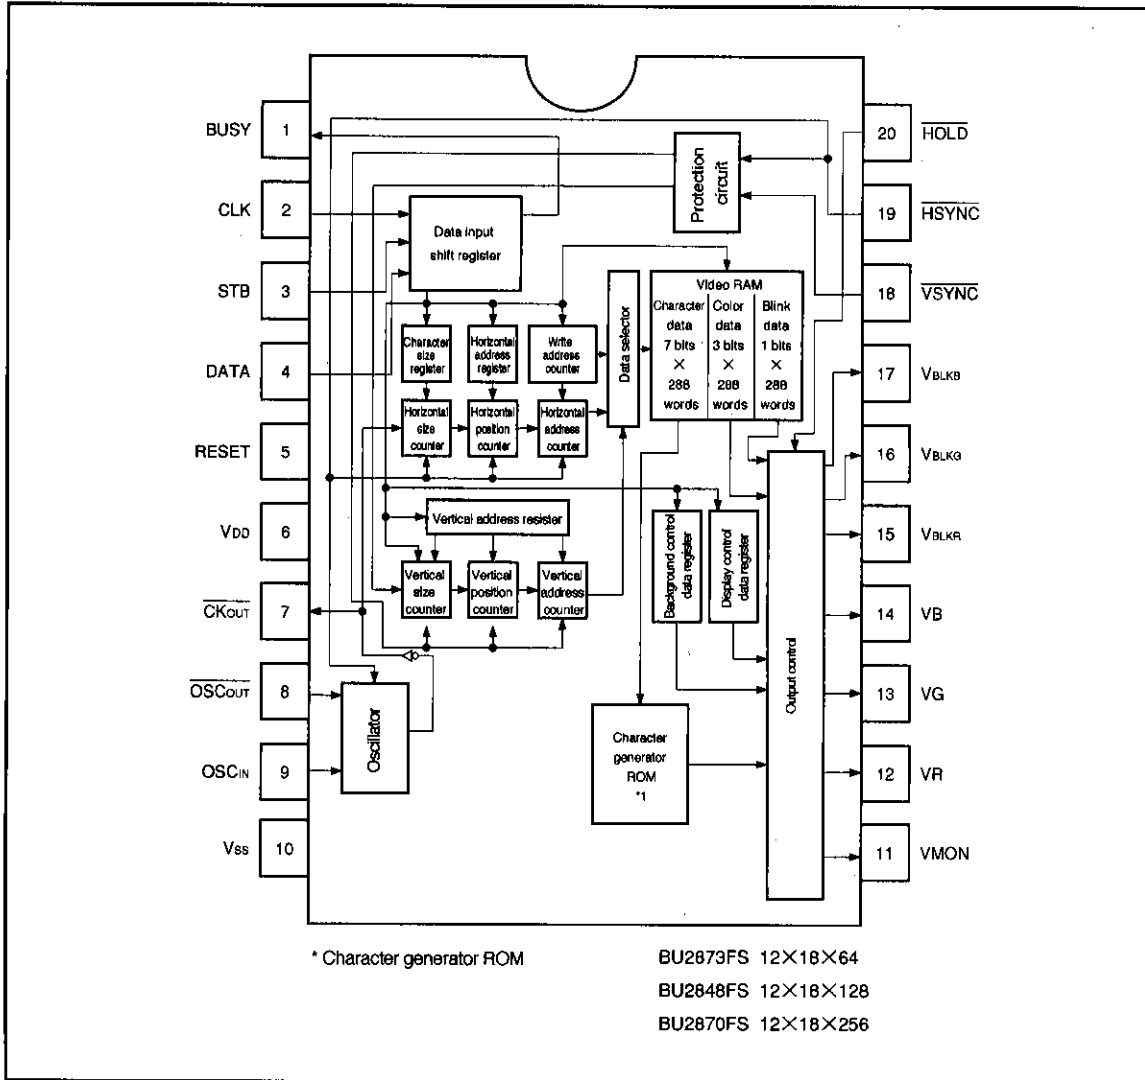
BUSY 1
CLK 2
STB 3
DATA 4
RESET 5
VDD 6
$\overline{CK_{OUT}}$ 7
$\overline{OSC_{OUT}}$ 8
$OSC_{IN}$ 9
Vss 10

20 $\overline{HOLD}$
19 $\overline{HSYNC}$
18 $\overline{VSYNC}$
17 $V_{BLKB}$
16 $V_{BLKG}$
15 $V_{BLKR}$
14 VB
13 VG
12 VR
11 VMON

Protection circuit

Data input shift register

Video RAM
Character data 7 bits × 288 words
Color data 3 bits × 288 words
Blink data 1 bits × 288 words

Data selector

Character size register
Horizontal address register
Write address counter

Horizontal size counter
Horizontal position counter
Horizontal address counter

Vertical address resister

Vertical size counter
Vertical position counter
Vertical address counter

Background control data register
Display control data register

Output control

Oscillator

Character generator ROM *1

* Character generator ROM

BU2873FS 12×18×64
BU2848FS 12×18×128
BU2870FS 12×18×256